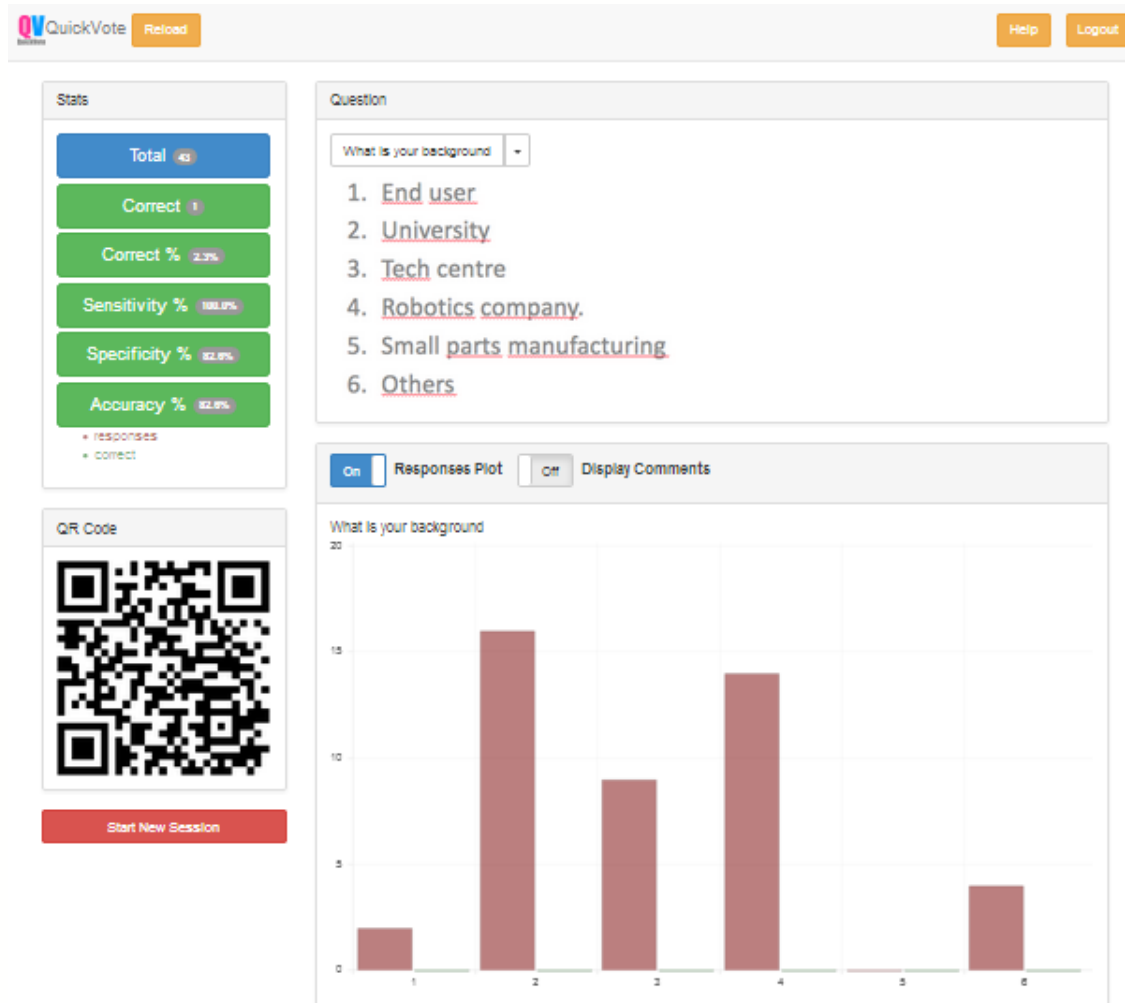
QV QuickVote Reload

Help Logout

Stats

Total 43

Correct 1

Correct % 2.3%

Sensitivity % 100.0%

Specificity % 82.8%

Accuracy % 82.8%

• responses
• correct

QR Code

Start New Session

Question

What is your background

1. End user
2. University
3. Tech centre
4. Robotics company.
5. Small parts manufacturing
6. Others

On Responses Plot Off Display Comments

What is your background

20
15
10
5
0

1 2 3 4 5 6